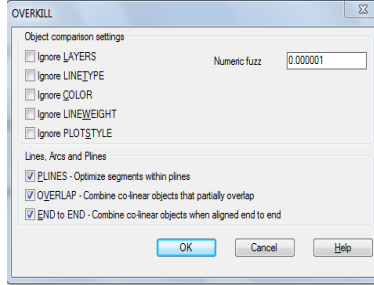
OVERKILL

Object comparison settings

Ignore LAYERS

Ignore LINETYPE

Ignore COLOR

Ignore LINEWEIGHT

Ignore PLOTSTYLE

Numeric fuzz 0.000001

Lines, Arcs and Plines

PLINES - Optimize segments within plines

OVERLAP - Combine co-linear objects that partially overlap

END to END - Combine co-linear objects when aligned end to end

OK Cancel Help